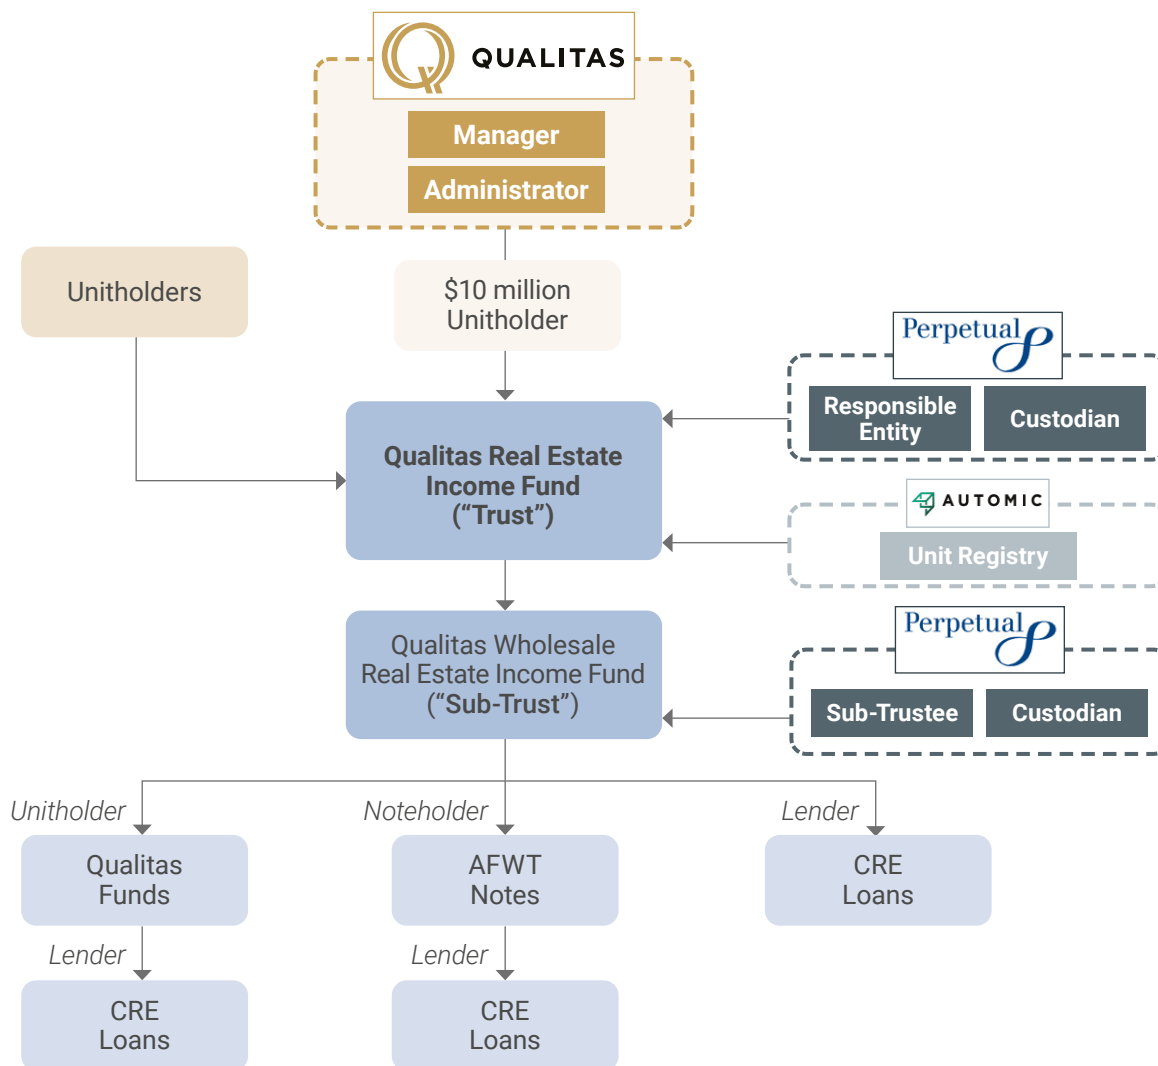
QUALITAS

Manager

Administrator

Unitholders

$10 million Unitholder

Perpetual

Responsible Entity

Custodian

Qualitas Real Estate Income Fund ("Trust")

AUTOMIC

Unit Registry

Qualitas Wholesale Real Estate Income Fund ("Sub-Trust")

Perpetual

Sub-Trustee

Custodian

Unitholder

Noteholder

Lender

Qualitas Funds

AFWT Notes

CRE Loans

Lender

Lender

CRE Loans

CRE Loans